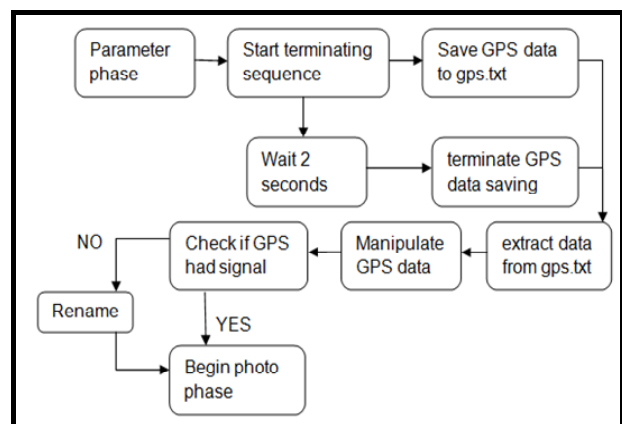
Parameter phase

Start terminating sequence

Save GPS data to gps.txt

Wait 2 seconds

terminate GPS data saving

NO

Check if GPS had signal

Manipulate GPS data

extract data from gps.txt

Rename

YES

Begin photo phase